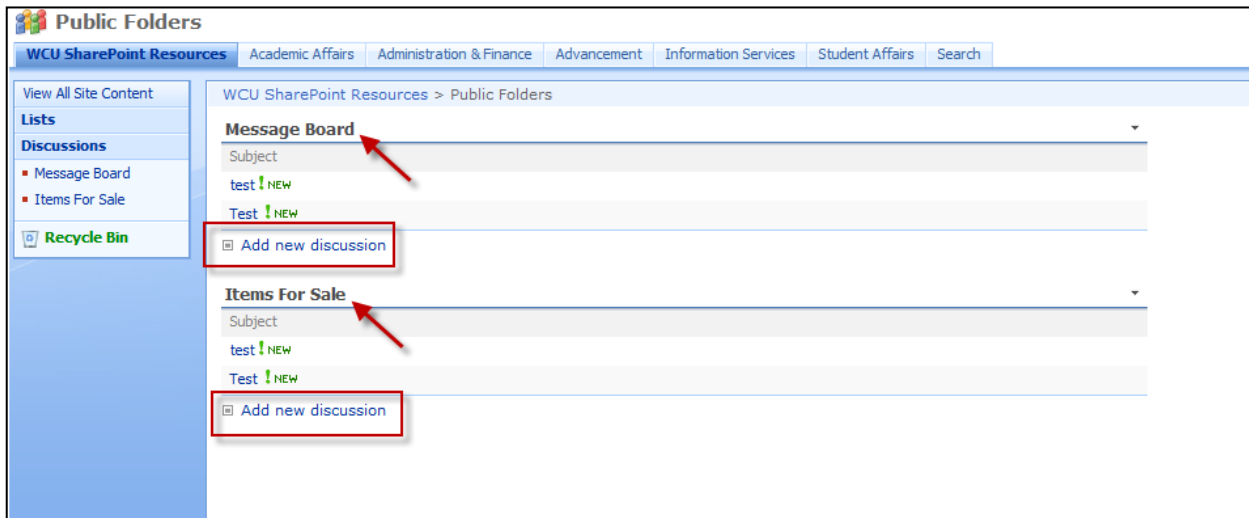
Public Folders

WCU SharePoint Resources | Academic Affairs | Administration & Finance | Advancement | Information Services | Student Affairs | Search

View All Site Content
Lists
Discussions
▪ Message Board
▪ Items For Sale
Recycle Bin

WCU SharePoint Resources > Public Folders

Message Board

Subject
test ! NEW
Test ! NEW
Add new discussion

Items For Sale

Subject
test ! NEW
Test ! NEW
Add new discussion